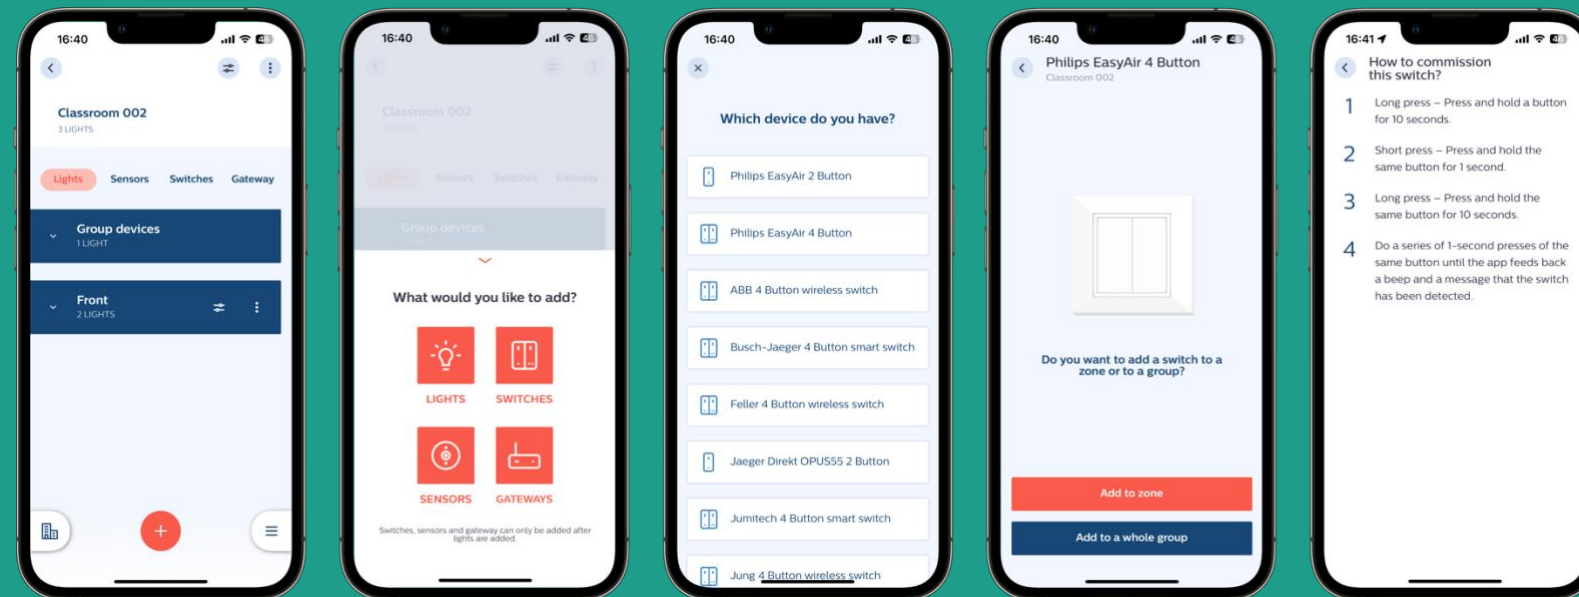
16:40

Classroom 002
3 LIGHTS

Lights Sensors Switches Gateway

Group devices
1 LIGHT

Front
2 LIGHTS

+

16:40

Classroom 002
3 LIGHTS

Lights Sensors Switches Gateway

Group devices
1 LIGHT

What would you like to add?

LIGHTS SWITCHES

SENSORS GATEWAYS

Switches, sensors and gateway can only be added after lights are added.

16:40

Which device do you have?

Philips EasyAir 2 Button

Philips EasyAir 4 Button

ABB 4 Button wireless switch

Busch-Jaeger 4 Button smart switch

Feller 4 Button wireless switch

Jaeger Direkt OPUS55 2 Button

Jumitech 4 Button smart switch

Jung 4 Button wireless switch

16:40

Philips EasyAir 4 Button
Classroom 002

Do you want to add a switch to a zone or to a group?

Add to zone

Add to a whole group

16:41

How to commission this switch?

1 Long press – Press and hold a button for 10 seconds.

2 Short press – Press and hold the same button for 1 second.

3 Long press – Press and hold the same button for 10 seconds.

4 Do a series of 1-second presses of the same button until the app feeds back a beep and a message that the switch has been detected.